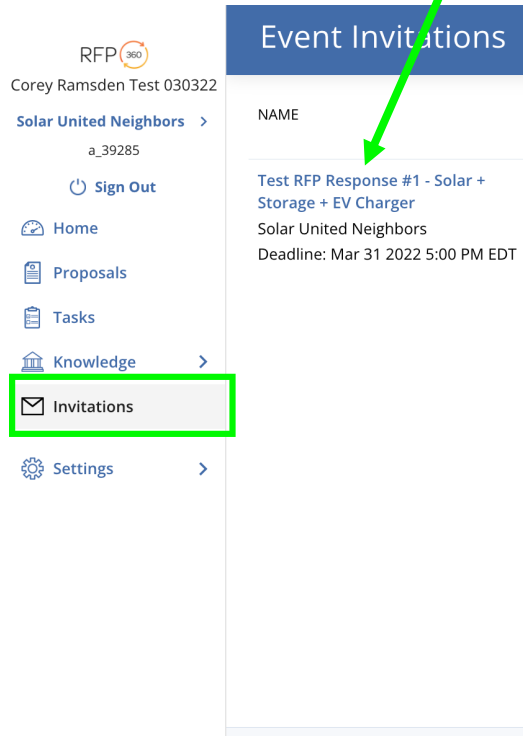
RFP 360
Corey Ramsden Test 030322
Solar United Neighbors
a_39285
Sign Out
Home
Proposals
Tasks
Knowledge
Invitations
Settings

Event Invitations

NAME

Test RFP Response #1 - Solar + Storage + EV Charger
Solar United Neighbors
Deadline: Mar 31 2022 5:00 PM EDT